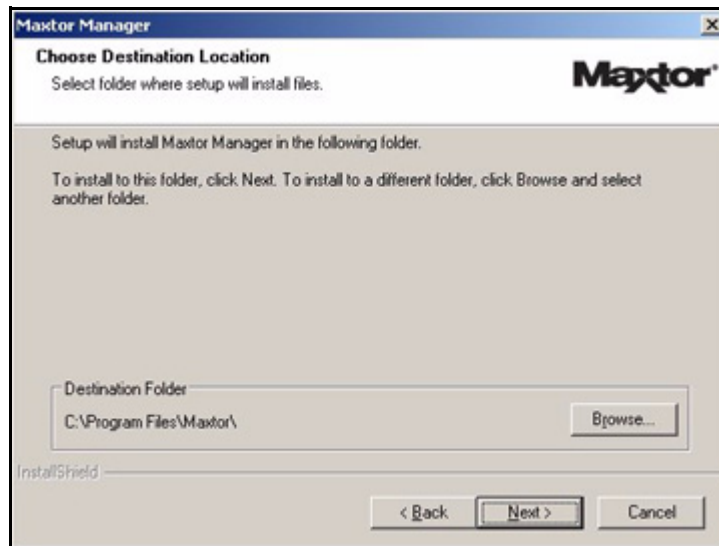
Maxtor Manager

Choose Destination Location

Select folder where setup will install files.

Maxtor

Setup will install Maxtor Manager in the following folder.

To install to this folder, click Next. To install to a different folder, click Browse and select another folder.

Destination Folder

C:\Program Files\Maxtor\

Browse...

InstallShield

< Back

Next >

Cancel